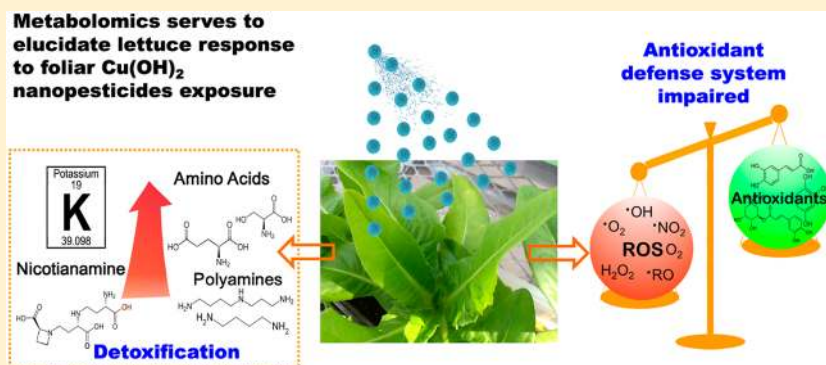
Metabolomics serves to elucidate lettuce response to foliar $Cu(OH)_2$ nanopesticides exposure

Antioxidant defense system impaired

Potassium
19
K
39.098

Amino Acids

Nicotianamine

Polyamines

Detoxification

$^{\bullet}OH$
$^{\bullet}O_2$
$^{\bullet}NO_2$
ROS $O_2$
$H_2O_2$
$^{\bullet}RO$

Antioxidants